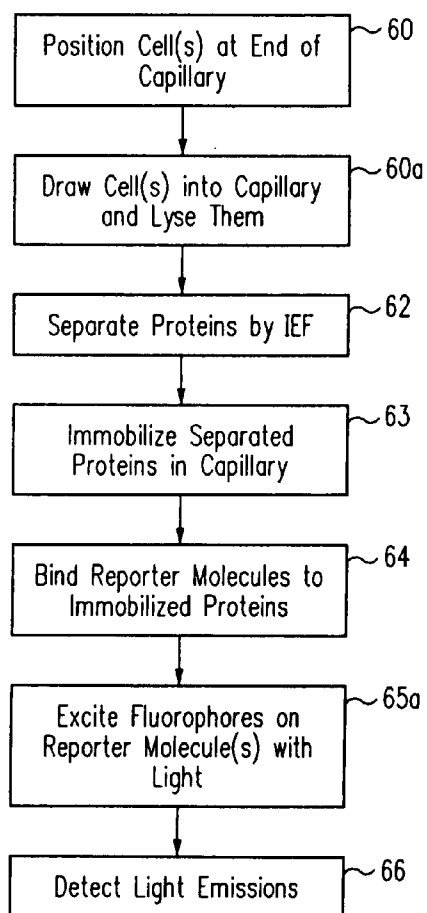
Position Cell(s) at End of Capillary
60

Draw Cell(s) into Capillary and Lyse Them
60a

Separate Proteins by IEF
62

Immobilize Separated Proteins in Capillary
63

Bind Reporter Molecules to Immobilized Proteins
64

Excite Fluorophores on Reporter Molecule(s) with Light
65a

Detect Light Emissions
66